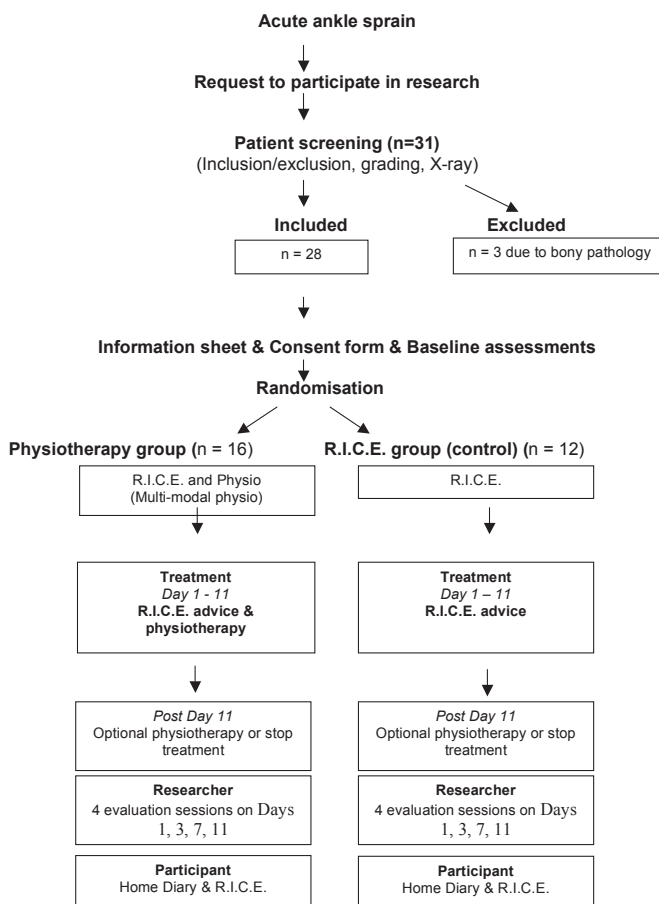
Acute ankle sprain

Request to participate in research

Patient screening (n=31)
(Inclusion/exclusion, grading, X-ray)

Included

n = 28

Excluded

n = 3 due to bony pathology

Information sheet & Consent form & Baseline assessments

Randomisation

Physiotherapy group (n = 16)

R.I.C.E. and Physio
(Multi-modal physio)

Treatment
Day 1 - 11
R.I.C.E. advice & physiotherapy

Post Day 11
Optional physiotherapy or stop treatment

Researcher
4 evaluation sessions on Days 1, 3, 7, 11

Participant
Home Diary & R.I.C.E.

R.I.C.E. group (control) (n = 12)

R.I.C.E.

Treatment
Day 1 – 11
R.I.C.E. advice

Post Day 11
Optional physiotherapy or stop treatment

Researcher
4 evaluation sessions on Days 1, 3, 7, 11

Participant
Home Diary & R.I.C.E.